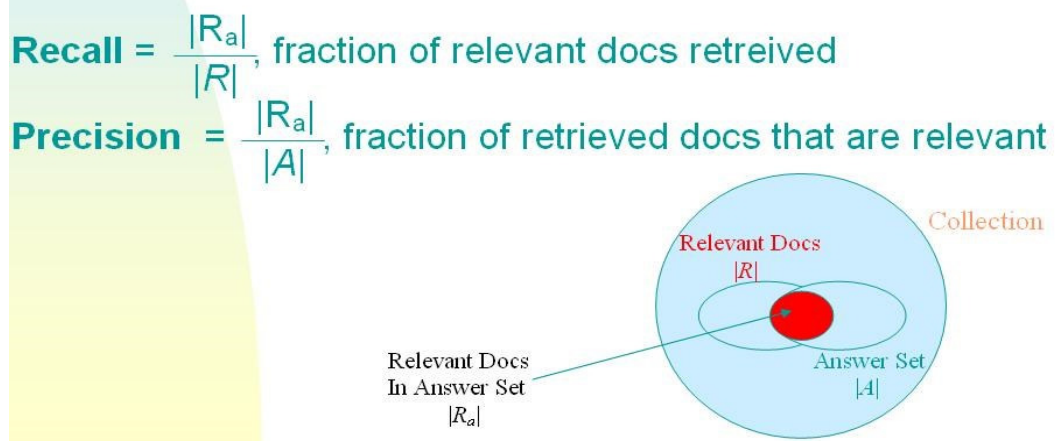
**Recall** = $\frac{|R_a|}{|R|}$, fraction of relevant docs retreived

**Precision** = $\frac{|R_a|}{|A|}$, fraction of retrieved docs that are relevant

Collection

Relevant Docs $|R|$

Answer Set $|A|$

Relevant Docs In Answer Set $|R_a|$